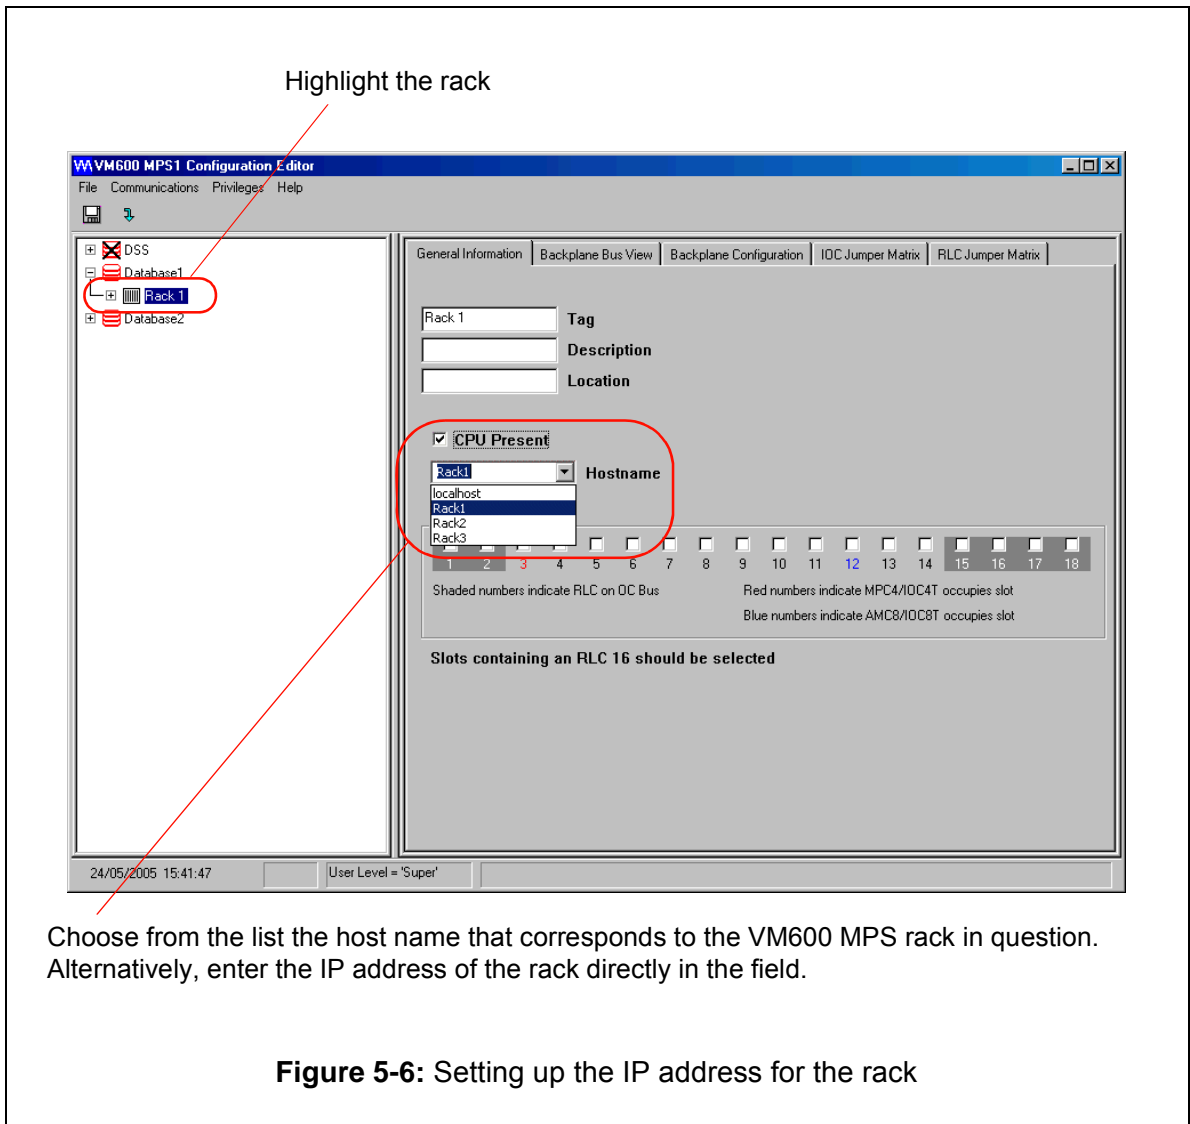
Highlight the rack

VM600 MPS1 Configuration Editor

File Communications Privileges Help

DSS
Database1
Rack 1
Database2

General Information | Backplane Bus View | Backplane Configuration | IOC Jumper Matrix | RLC Jumper Matrix

Rack 1 Tag
Description
Location

CPU Present

Rack1 Hostname
localhost
Rack1
Rack2
Rack3

1 2 3 4 5 6 7 8 9 10 11 12 13 14 15 16 17 18

Shaded numbers indicate RLC on OC Bus

Red numbers indicate MPC4/IOC4T occupies slot

Blue numbers indicate AMC8/IOC8T occupies slot

Slots containing an RLC 16 should be selected

24/05/2005 15:41:47 User Level = 'Super'

Choose from the list the host name that corresponds to the VM600 MPS rack in question. Alternatively, enter the IP address of the rack directly in the field.

**Figure 5-6:** Setting up the IP address for the rack